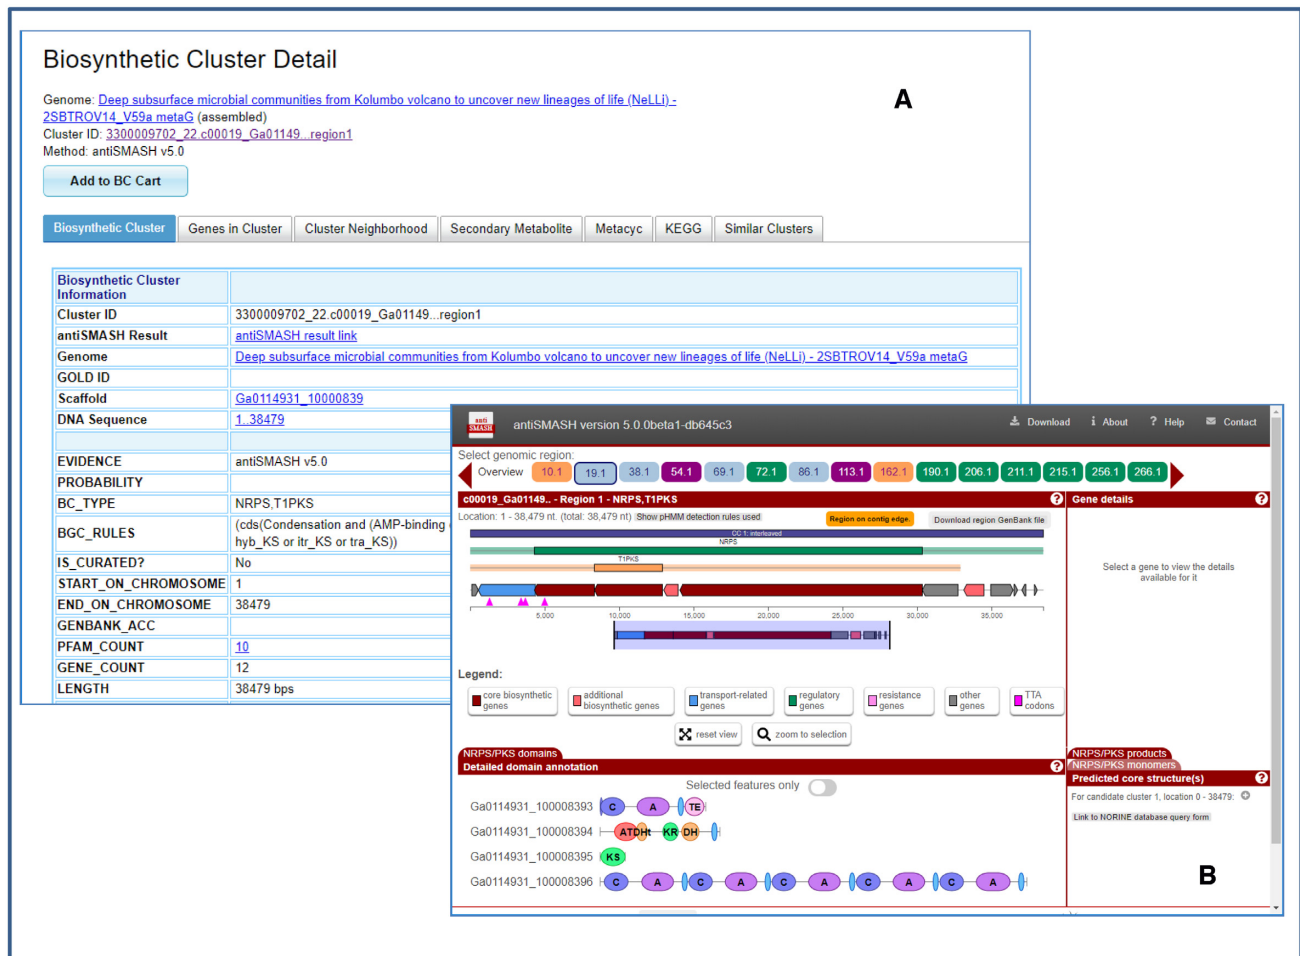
Biosynthetic Cluster Detail

A

Genome: Deep subsurface microbial communities from Kolumbo volcano to uncover new lineages of life (NeLLi) - 2SBTROV14_V59a metaG (assembled)
Cluster ID: 3300009702_22.c00019_Ga01149...region1
Method: antiSMASH v5.0

Add to BC Cart

Biosynthetic Cluster | Genes in Cluster | Cluster Neighborhood | Secondary Metabolite | Metacyc | KEGG | Similar Clusters

| Biosynthetic Cluster Information | |
|---|---|
| Cluster ID | 3300009702_22.c00019_Ga01149...region1 |
| antiSMASH Result | antiSMASH result link |
| Genome | Deep subsurface microbial communities from Kolumbo volcano to uncover new lineages of life (NeLLi) - 2SBTROV14_V59a metaG |
| GOLD ID | |
| Scaffold | Ga0114931_10000839 |
| DNA Sequence | 1..38479 |
| | |
| EVIDENCE | antiSMASH v5.0 |
| PROBABILITY | |
| BC_TYPE | NRPS,T1PKS |
| BGC_RULES | (cds(Condensation and (AMP-binding hyb_KS or itr_KS or tra_KS)) |
| IS_CURATED? | No |
| START_ON_CHROMOSOME | 1 |
| END_ON_CHROMOSOME | 38479 |
| GENBANK_ACC | |
| PFAM_COUNT | 10 |
| GENE_COUNT | 12 |
| LENGTH | 38479 bps |

antiSMASH version 5.0.0beta1-db645c3
Download  About  Help  Contact
Select genomic region:
Overview 10.1 19.1 38.1 54.1 69.1 72.1 86.1 113.1 162.1 190.1 206.1 211.1 215.1 256.1 266.1
c00019_Ga01149.. - Region 1 - NRPS,T1PKS
Gene details
Location: 1 - 38,479 nt. (total: 38,479 nt) Show pHMM detection rules used
Region on contig edge.
Download region GenBank file
CC 1: interleaved
NRPS
T1PKS
5,000 10,000 15,000 20,000 25,000 30,000 35,000
Select a gene to view the details available for it
Legend:
core biosynthetic genes
additional biosynthetic genes
transport-related genes
regulatory genes
resistance genes
other genes
TTA codons
reset view
zoom to selection
NRPS/PKS domains
Detailed domain annotation
NRPS/PKS products
NRPS/PKS monomers
Predicted core structure(s)
Selected features only
For candidate cluster 1, location 0 - 38479:
Link to NORINE database query form
Ga0114931_100008393 C A TE
Ga0114931_100008394 ATDHt KR DH
Ga0114931_100008395 KS
Ga0114931_100008396 C A C A C A C A C A

B